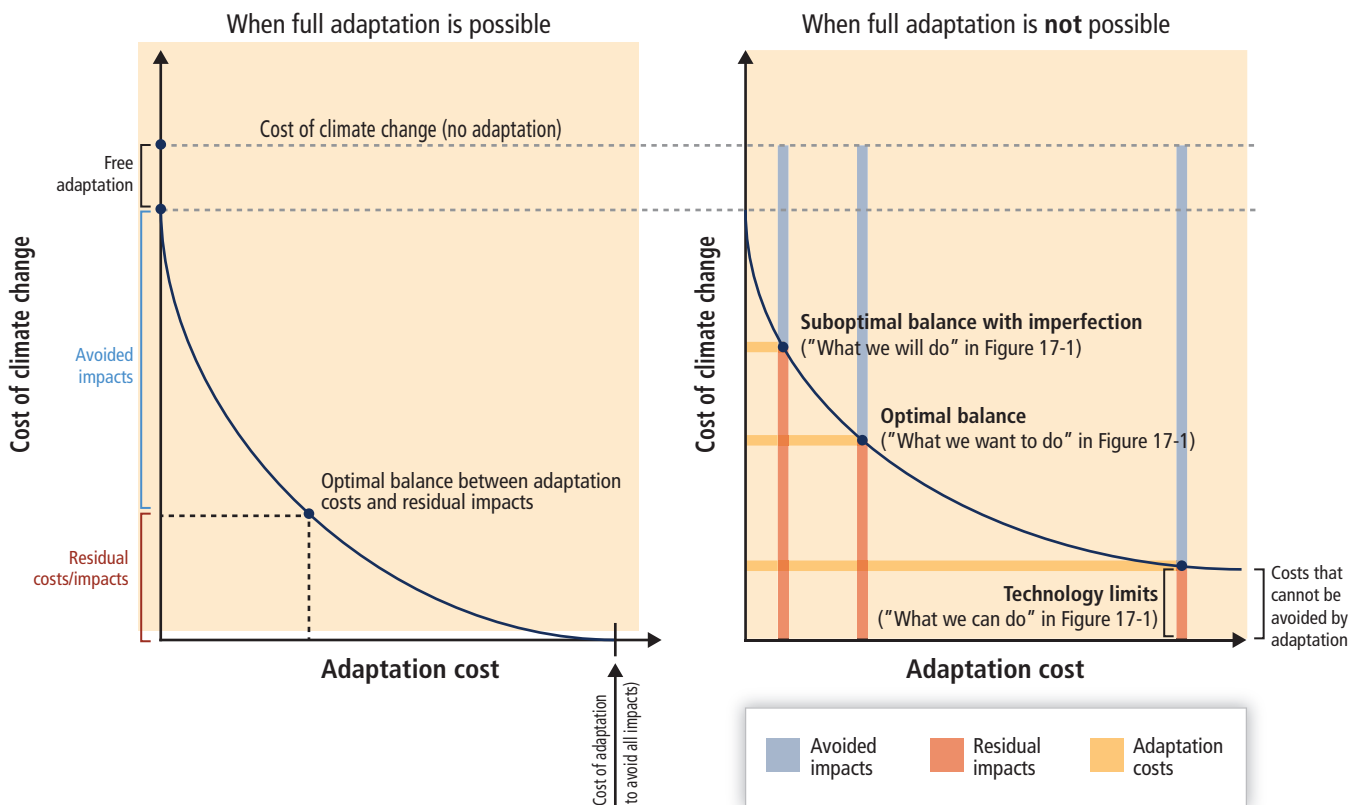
When full adaptation is possible

Cost of climate change (no adaptation)

Free adaptation

Avoided impacts

Residual costs/impacts

Cost of climate change

Optimal balance between adaptation costs and residual impacts

Adaptation cost

Cost of adaptation (to avoid all impacts)

When full adaptation is **not** possible

Cost of climate change

Suboptimal balance with imperfection
("What we will do" in Figure 17-1)

Optimal balance
("What we want to do" in Figure 17-1)

Technology limits
("What we can do" in Figure 17-1)

Costs that cannot be avoided by adaptation

Adaptation cost

Avoided impacts

Residual impacts

Adaptation costs